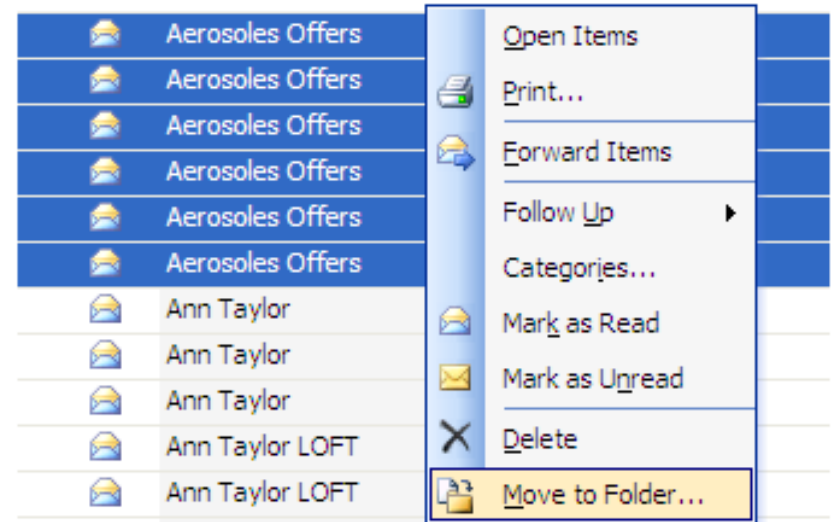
Aerosoles Offers
Aerosoles Offers
Aerosoles Offers
Aerosoles Offers
Aerosoles Offers
Aerosoles Offers
Ann Taylor
Ann Taylor
Ann Taylor
Ann Taylor LOFT
Ann Taylor LOFT

Open Items
Print...
Forward Items
Follow Up
Categories...
Mark as Read
Mark as Unread
Delete
Move to Folder...